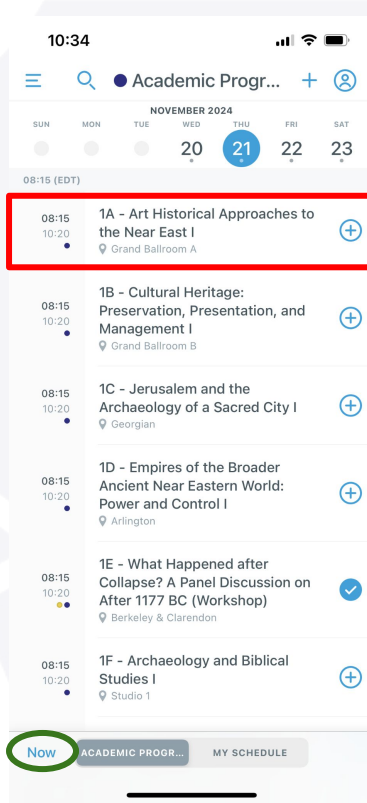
10:34

Academic Progr...

NOVEMBER 2024

| SUN | MON | TUE | WED | THU | FRI | SAT |
|---|---|---|---|---|---|---|
| | | | 20 | 21 | 22 | 23 |

08:15 (EDT)

08:15
10:20
1A - Art Historical Approaches to the Near East I
Grand Ballroom A

08:15
10:20
1B - Cultural Heritage: Preservation, Presentation, and Management I
Grand Ballroom B

08:15
10:20
1C - Jerusalem and the Archaeology of a Sacred City I
Georgian

08:15
10:20
1D - Empires of the Broader Ancient Near Eastern World: Power and Control I
Arlington

08:15
10:20
1E - What Happened after Collapse? A Panel Discussion on After 1177 BC (Workshop)
Berkeley & Clarendon

08:15
10:20
1F - Archaeology and Biblical Studies I
Studio 1

Now
ACADEMIC PROGR...
MY SCHEDULE